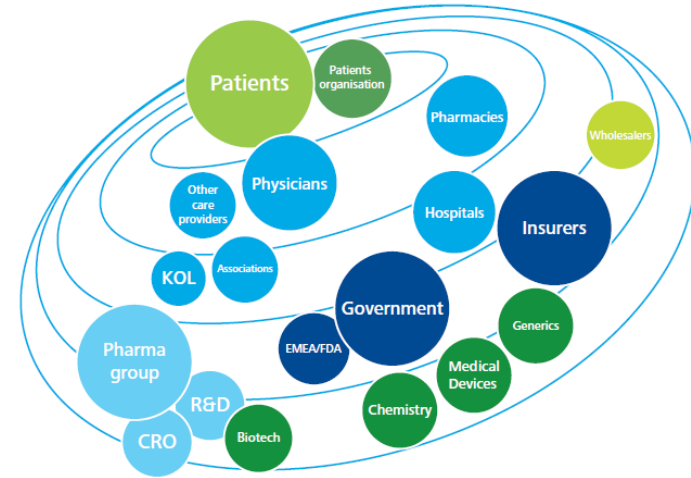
Patients
Patients organisation
Pharmacies
Wholesalers
Physicians
Other care providers
Hospitals
Insurers
Associations
KOL
Government
Generics
Pharma group
EMEA/FDA
Medical Devices
R&D
Chemistry
CRO
Biotech